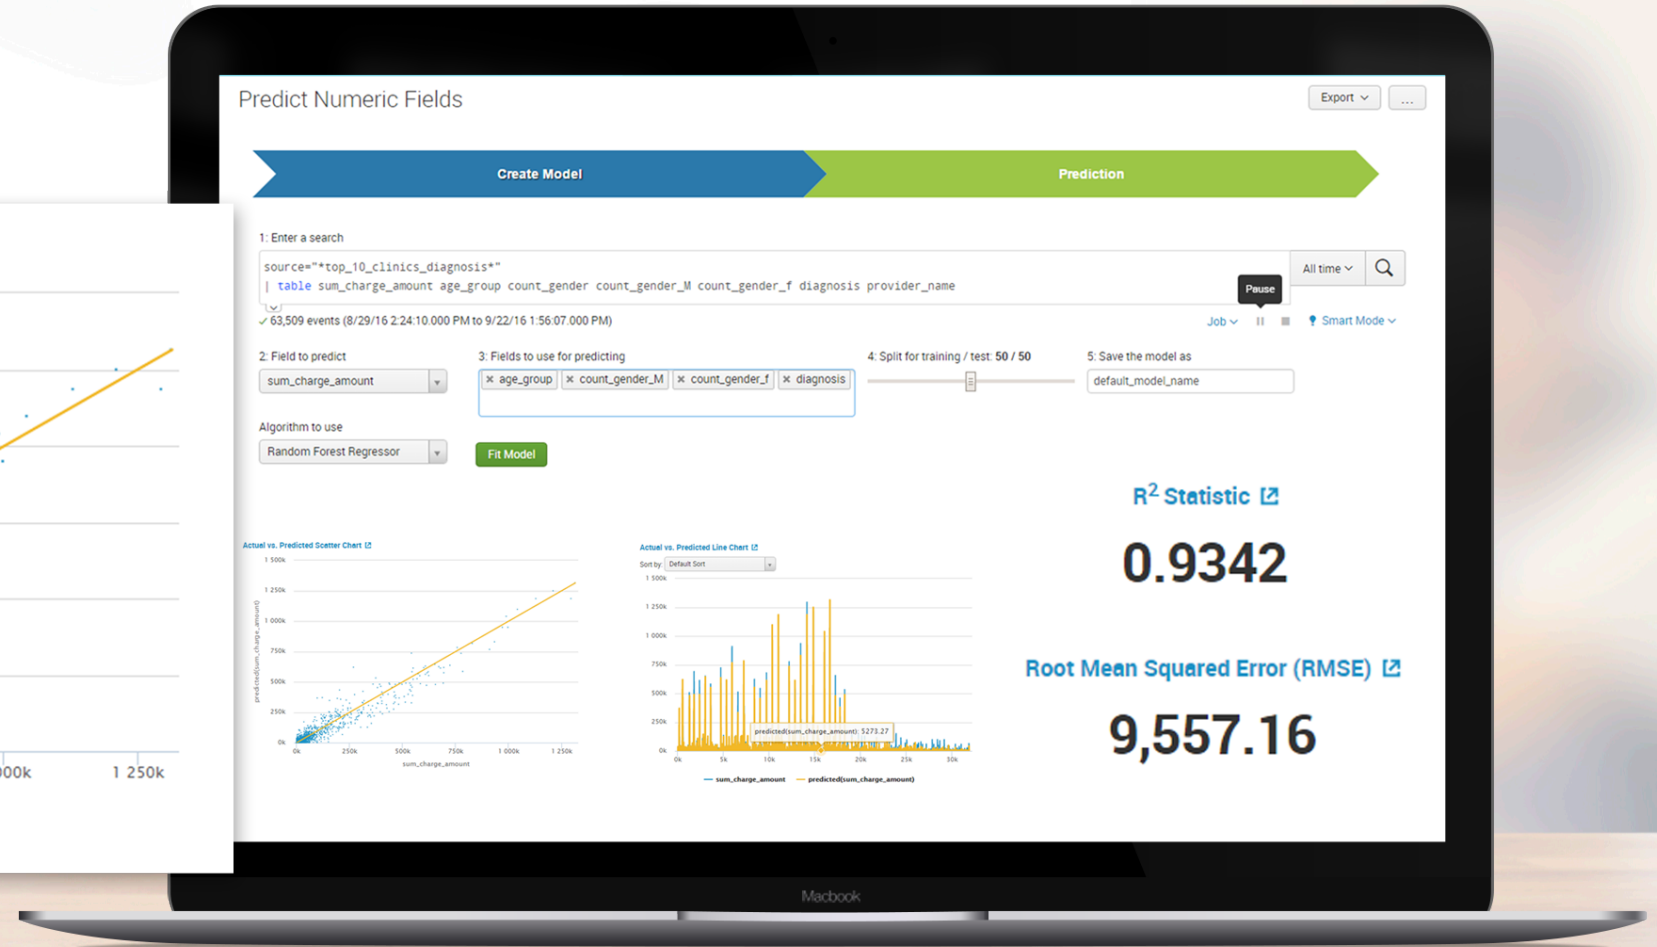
Predict Numeric Fields

Export ...

Create Model

Prediction

1: Enter a search

source="*top_10_clinics_diagnosis*"
| table sum_charge_amount age_group count_gender count_gender_M count_gender_f diagnosis provider_name

All time

Pause

✓ 63,509 events (8/29/16 2:24:10.000 PM to 9/22/16 1:56:07.000 PM)

Job ⏸ ■ Smart Mode

2: Field to predict

sum_charge_amount

3: Fields to use for predicting

× age_group × count_gender_M × count_gender_f × diagnosis

4: Split for training / test: 50 / 50

5: Save the model as

default_model_name

Algorithm to use

Random Forest Regressor

Fit Model

$R^2$ Statistic

0.9342

Root Mean Squared Error (RMSE)

9,557.16

Actual vs. Predicted Scatter Chart

1 500k
1 250k
1 000k
750k
500k
250k
0k

predicted(sum_charge_amount)

0k 250k 500k 750k 1 000k 1 250k

sum_charge_amount

Actual vs. Predicted Line Chart

Sort by: Default Sort

1 500k
1 250k
1 000k
750k
500k
250k
0k

predicted(sum_charge_amount): 5273.27

0k 5k 10k 15k 20k 25k 30k

— sum_charge_amount — predicted(sum_charge_amount)

00k 1 250k

Macbook